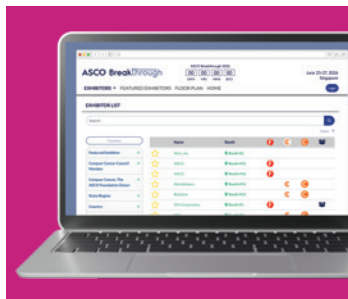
ASCO Breakthrough

ASCO Breakthrough 2024

00 00 00 00

June 25-27, 2024
Singapore

EXHIBITORS FEATURED EXHIBITORS FLOOR PLAN HOME

EXHIBITOR LIST

Search

Featured Exhibitors

Compact Cancer Council Member

Compact Cancer: The ASCO Foundation Donor

State/Region

Country

Name

Booth

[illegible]